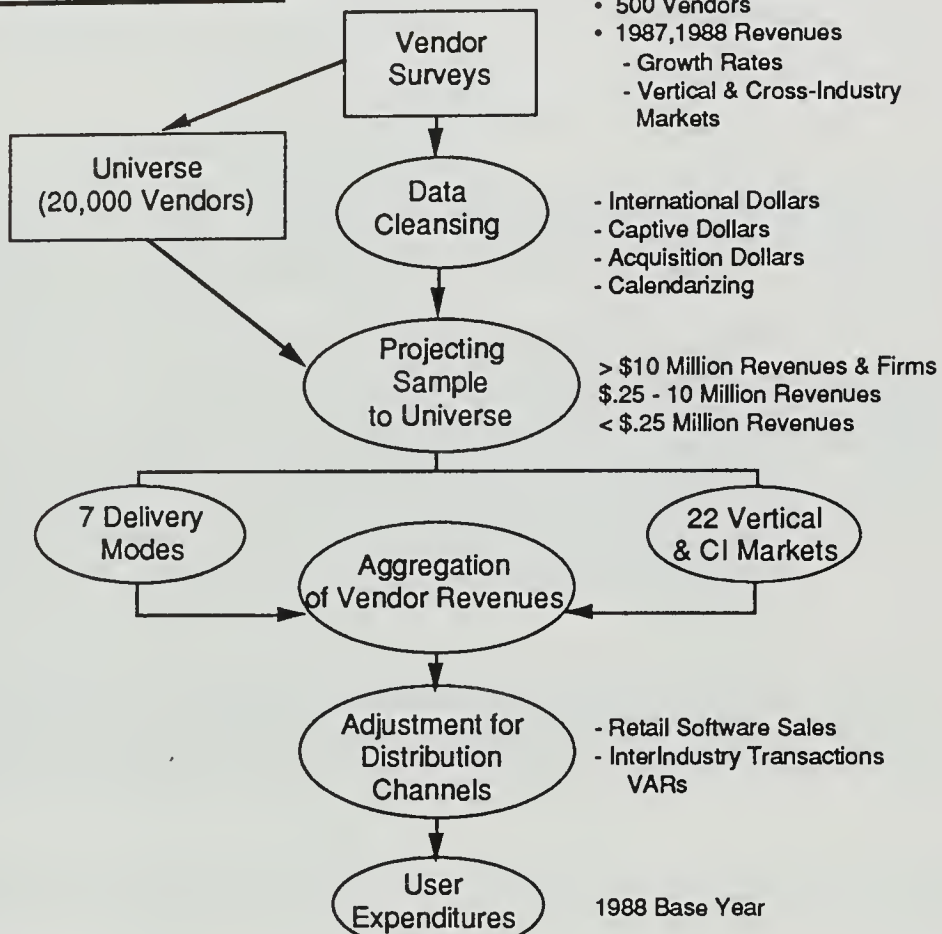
• 500 Vendors
• 1987,1988 Revenues
- Growth Rates
- Vertical & Cross-Industry Markets

Vendor Surveys

Universe (20,000 Vendors)

Data Cleansing

- International Dollars
- Captive Dollars
- Acquisition Dollars
- Calendarizing

Projecting Sample to Universe

> \$10 Million Revenues & Firms
\$.25 - 10 Million Revenues
< \$.25 Million Revenues

7 Delivery Modes

22 Vertical & CI Markets

Aggregation of Vendor Revenues

Adjustment for Distribution Channels

- Retail Software Sales
- InterIndustry Transactions VARs

User Expenditures

1988 Base Year